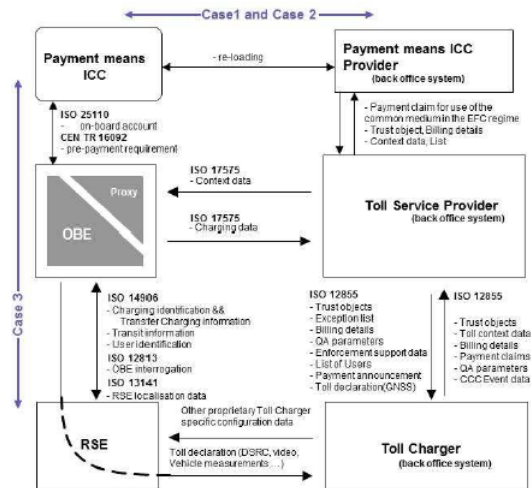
Case1 and Case 2

Payment means ICC

- re-loading

Payment means ICC Provider
(back office system)

ISO 25110
- on-board account
CEN TR 16092
- pre-payment requirement

- Payment claim for use of the common medium in the EFC regime
- Trust object, Billing details
- Context data, List

Proxy

OBE

ISO 17575
- Context data

ISO 17575
- Charging data

Toll Service Provider
(back office system)

Case 3

ISO 14906
- Charging identification && Transfer Charging information
- Transit information
- User identification
ISO 12813
- OBE interrogation
ISO 13141
- RSE localisation data

ISO 12855
- Trust objects
- Exception list
- Billing details
- QA parameters
- Enforcement support data
- List of Users
- Payment announcement
- Toll declaration(GNSS)

ISO 12855

- Trust objects
- Toll context data
- Billing details
- Payment claims
- QA parameters
- CCC Event data

RSE

Other proprietary Toll Charger specific configuration data

Toll declaration (DSRC, video, Vehicle measurements…)

Toll Charger
(back office system)